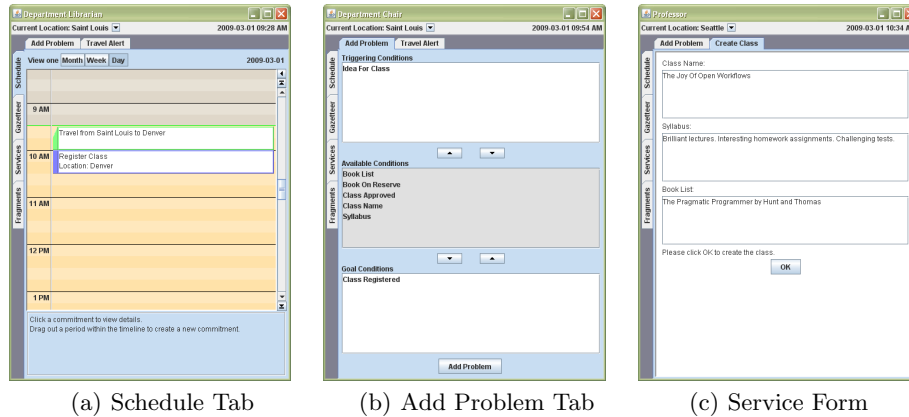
Department Librarian

Current Location: Saint Louis 2009-03-01 09:28 AM

Add Problem | Travel Alert

Schedule | Gazetteer | Services | Fragments

View one | Month | Week | Day 2009-03-01

9 AM

Travel from Saint Louis to Denver

10 AM Register Class
Location: Denver

11 AM

12 PM

1 PM

Click a commitment to view details.
Drag out a period within the timeline to create a new commitment.

(a) Schedule Tab

Department Chair

Current Location: Saint Louis 2009-03-01 09:54 AM

Add Problem | Travel Alert

Schedule | Gazetteer | Services | Fragments

Triggering Conditions
Idea For Class

Available Conditions
Book List
Book On Reserve
Class Approved
Class Name
Syllabus

Goal Conditions
Class Registered

Add Problem

(b) Add Problem Tab

Professor

Current Location: Seattle 2009-03-01 10:34 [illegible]

Add Problem | Create Class

Schedule | Gazetteer | Services | Fragments

Class Name:
The Joy Of Open Workflows

Syllabus:
Brilliant lectures. Interesting homework assignments. Challenging tests.

Book List:
The Pragmatic Programmer by Hunt and Thomas

Please click OK to create the class.

OK

(c) Service Form